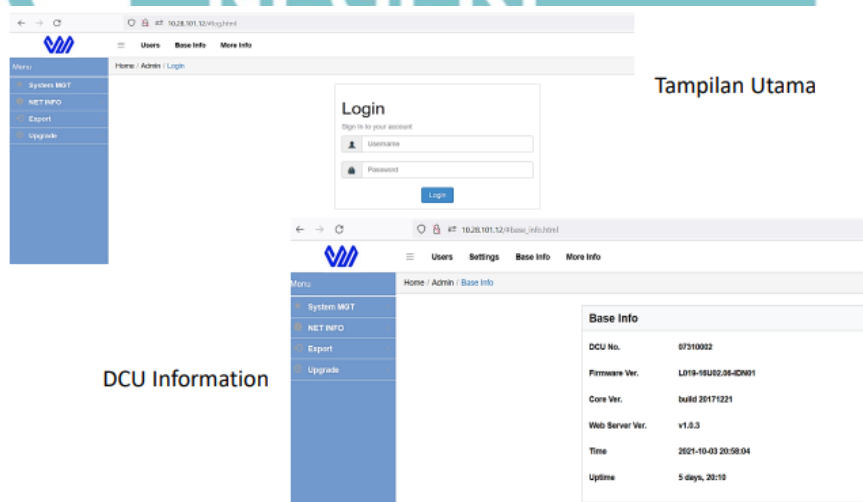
10.28.101.12/#login.html

Users Base Info More Info

Menu

System MGT

NET INFO

Export

Upgrade

Home / Admin / Login

Login

Sign In to your account

Username

Password

Login

Tampilan Utama

10.28.101.12/#base_info.html

Users Settings Base Info More Info

Menu

System MGT

NET INFO

Export

Upgrade

Home / Admin / Base Info

DCU Information

Base Info

| DCU No. | 07310002 |
|---|---|
| Firmware Ver. | L019-16U02.06-IDN01 |
| Core Ver. | build 20171221 |
| Web Server Ver. | v1.0.3 |
| Time | 2021-10-03 20:58:04 |
| Uptime | 5 days, 20:10 |